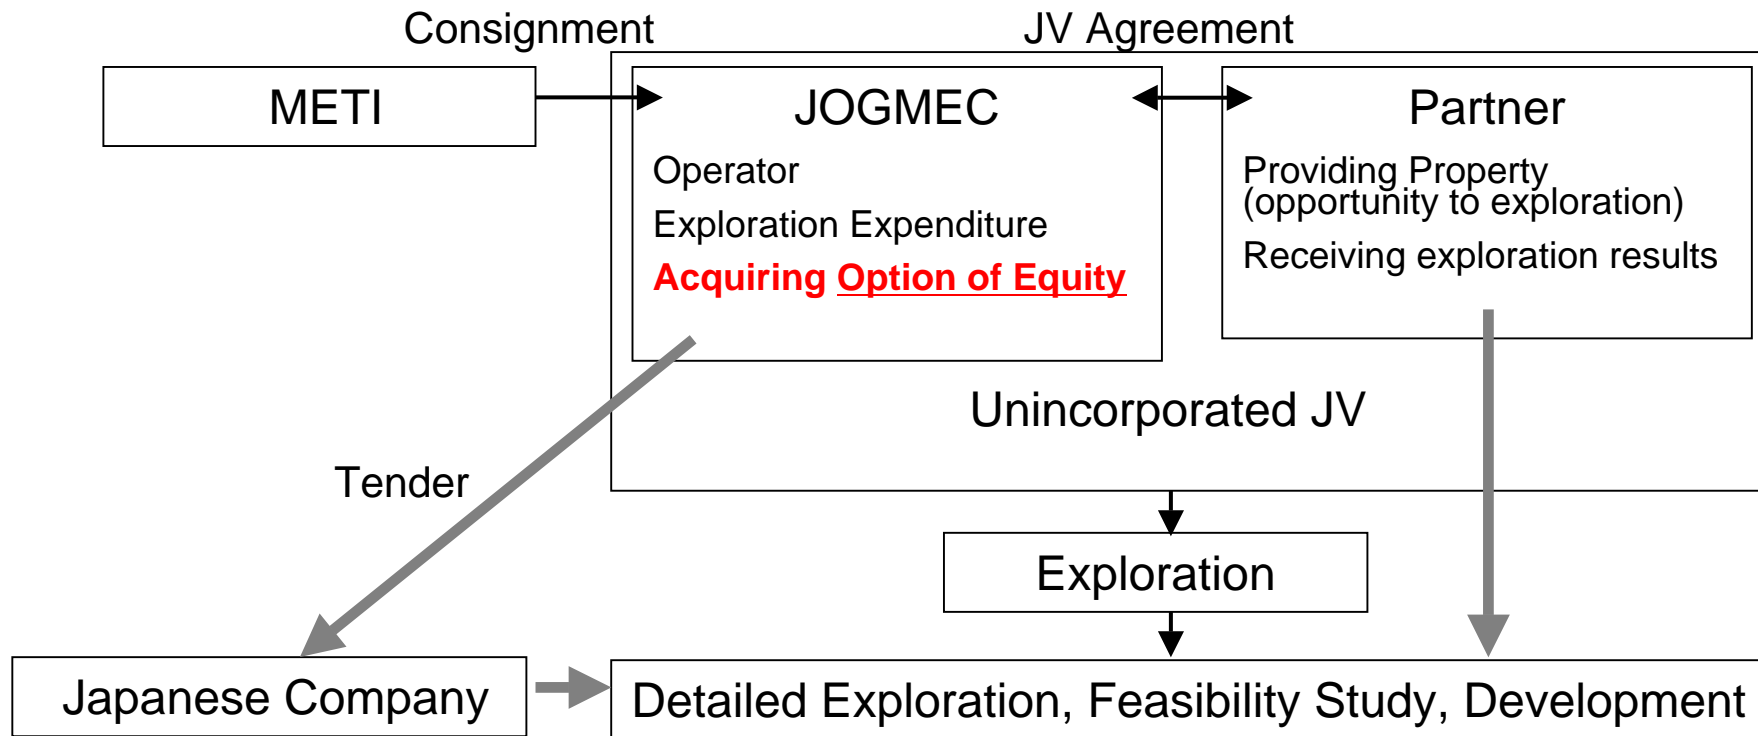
Consignment

JV Agreement

METI

JOGMEC

Operator

Exploration Expenditure

Acquiring Option of Equity

Partner

Providing Property (opportunity to exploration)

Receiving exploration results

Unincorporated JV

Tender

Exploration

Japanese Company

Detailed Exploration, Feasibility Study, Development